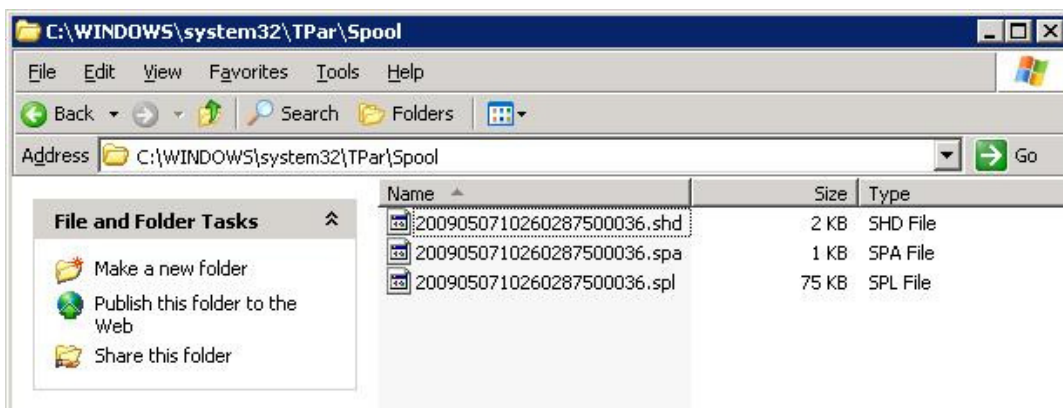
C:\WINDOWS\system32\TPar\Spool

File Edit View Favorites Tools Help

Back Search Folders

Address C:\WINDOWS\system32\TPar\Spool Go

File and Folder Tasks

Make a new folder

Publish this folder to the Web

Share this folder

| Name | Size | Type |
|---|---|---|
| 2009050710260287500036.shd | 2 KB | SHD File |
| 2009050710260287500036.spa | 1 KB | SPA File |
| 2009050710260287500036.spl | 75 KB | SPL File |